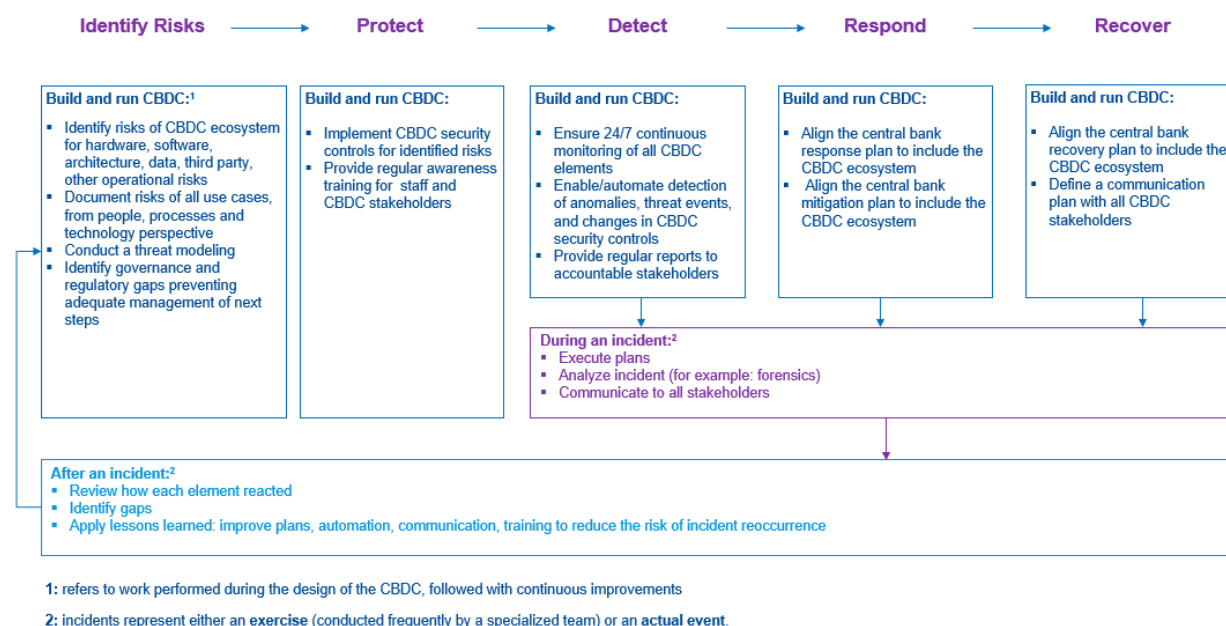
Identify Risks Protect Detect Respond Recover

Build and run CBDC:¹
- Identify risks of CBDC ecosystem for hardware, software, architecture, data, third party, other operational risks
- Document risks of all use cases, from people, processes and technology perspective
- Conduct a threat modeling
- Identify governance and regulatory gaps preventing adequate management of next steps

Build and run CBDC:
- Implement CBDC security controls for identified risks
- Provide regular awareness training for staff and CBDC stakeholders

Build and run CBDC:
- Ensure 24/7 continuous monitoring of all CBDC elements
- Enable/automate detection of anomalies, threat events, and changes in CBDC security controls
- Provide regular reports to accountable stakeholders

Build and run CBDC:
- Align the central bank response plan to include the CBDC ecosystem
- Align the central bank mitigation plan to include the CBDC ecosystem

Build and run CBDC:
- Align the central bank recovery plan to include the CBDC ecosystem
- Define a communication plan with all CBDC stakeholders

During an incident:²
- Execute plans
- Analyze incident (for example: forensics)
- Communicate to all stakeholders

After an incident:²
- Review how each element reacted
- Identify gaps
- Apply lessons learned: improve plans, automation, communication, training to reduce the risk of incident reoccurrence

1: refers to work performed during the design of the CBDC, followed with continuous improvements

2: incidents represent either an exercise (conducted frequently by a specialized team) or an actual event.